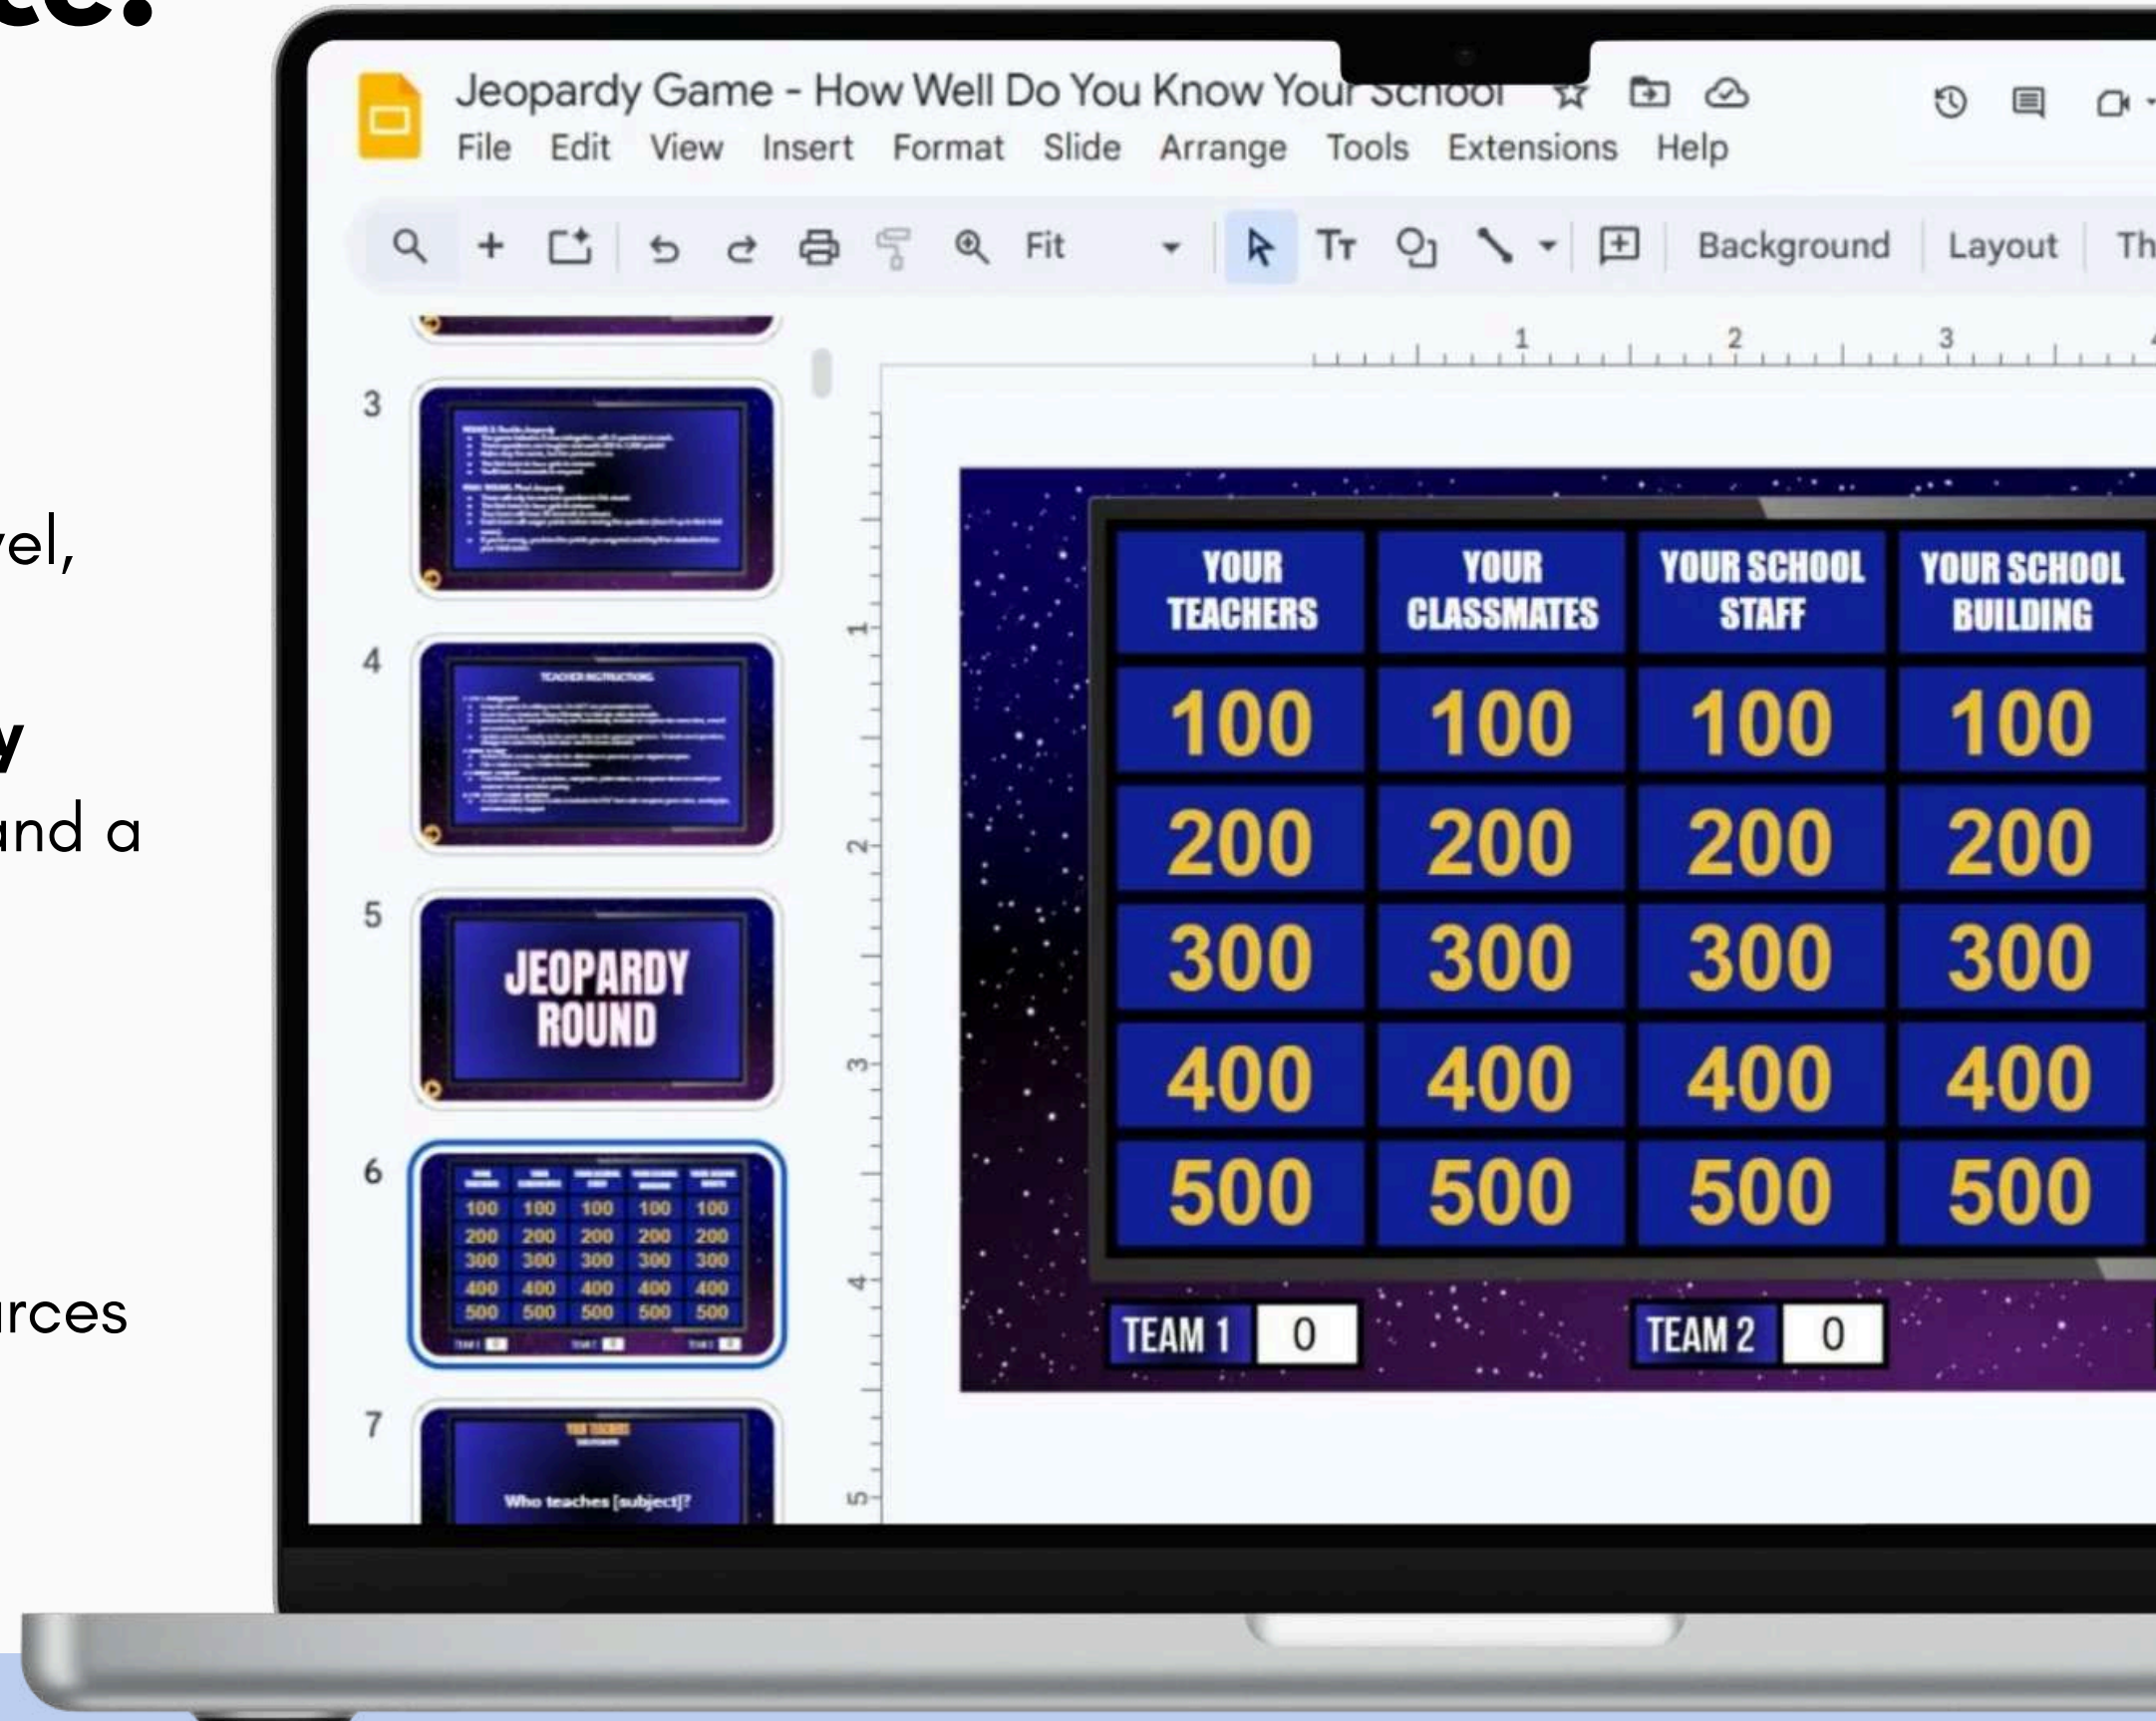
ce:

vel,

y
and a

rces

Jeopardy Game - How Well Do You Know Your School
File Edit View Insert Format Slide Arrange Tools Extensions Help
Fit
Background Layout Th

3
4
5
JEOPARDY ROUND
6
7
Who teaches [subject]?

| YOUR TEACHERS | YOUR CLASSMATES | YOUR SCHOOL STAFF | YOUR SCHOOL BUILDING |
|---|---|---|---|
| 100 | 100 | 100 | 100 |
| 200 | 200 | 200 | 200 |
| 300 | 300 | 300 | 300 |
| 400 | 400 | 400 | 400 |
| 500 | 500 | 500 | 500 |

TEAM 1 0
TEAM 2 0